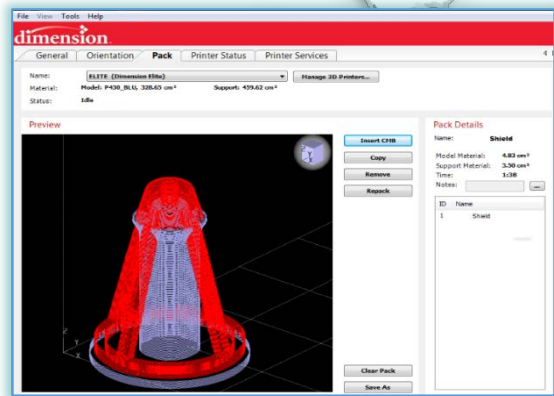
File View Tools Help

dimension

General Orientation Pack Printer Status Printer Services

Name: ELITE (Dimension Elite) Manage 3D Printers...

Material: Model: P430_BLU, 328.65 cm³ Support: 459.62 cm³

Status: Idle

Preview

Insert CMB

Copy

Remove

Repack

Clear Pack

Save As

Pack Details

Name: Shield

Model Material: 4.83 cm³

Support Material: 3.50 cm³

Time: 1:38

Notes: ...

| ID | Name |
|---|---|
| 1 | Shield |